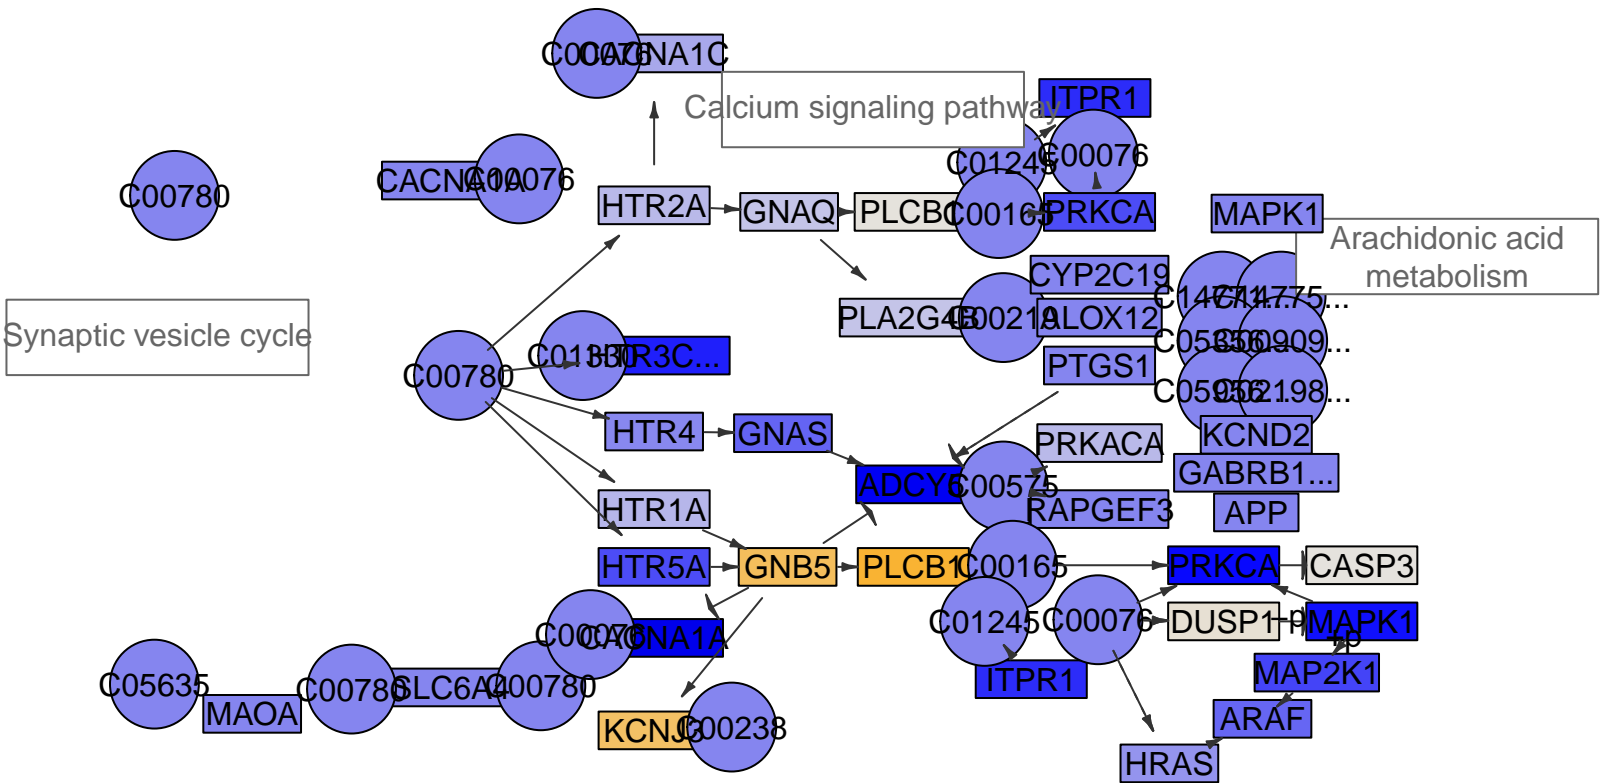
C00076
CACNA1C
Calcium signaling pathway
ITPR1
C01245
C00076
C00780
CACNA1A
C00076
HTR2A
GNAQ
PLCB
C00165
PRKCA
MAPK1
Arachidonic acid metabolism
CYP2C19
C14771
C14775...
PLA2G4B
C00219
ALOX12
Synaptic vesicle cycle
C01330
HTR3C...
C05356
C00909...
C00780
PTGS1
C05956
C02198...
HTR4
GNAS
KCND2
PRKACA
GABRB1...
ADCY6
C00575
HTR1A
RAPGEF3
APP
HTR5A
GNB5
PLCB1
C00165
PRKCA
CASP3
C01245
C00076
DUSP1
+p
MAPK1
C00076
CACNA1A
+p
C05635
MAOA
C00780
SLC6A4
C00780
MAP2K1
ITPR1
ARAF
KCNJ3
C00238
HRAS